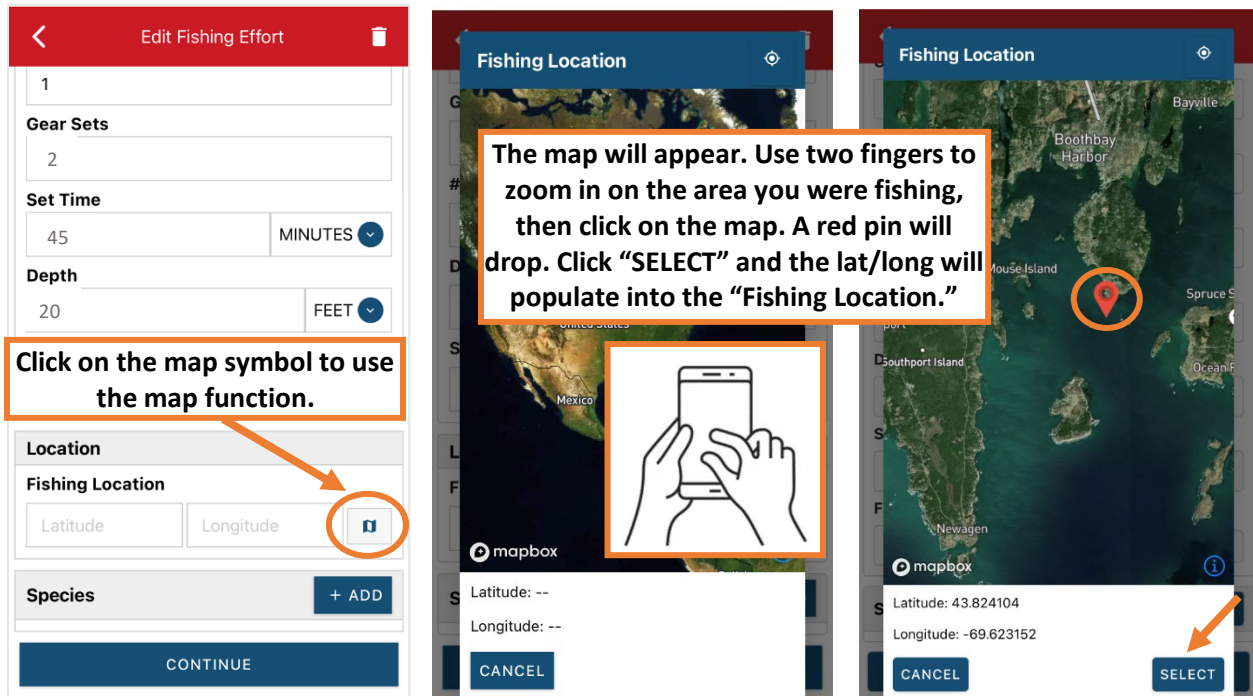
Edit Fishing Effort

1

Gear Sets

2

Set Time

45

MINUTES

Depth

20

FEET

Click on the map symbol to use the map function.

Location

Fishing Location

Latitude

Longitude

Species

+ ADD

CONTINUE

Fishing Location

The map will appear. Use two fingers to zoom in on the area you were fishing, then click on the map. A red pin will drop. Click "SELECT" and the lat/long will populate into the "Fishing Location."

United States

Mexico

mapbox

Latitude: --

Longitude: --

CANCEL

Fishing Location

Bayville

Boothbay Harbor

Mouse Island

Spruce S

Southport Island

Ocean P

Newagen

mapbox

Latitude: 43.824104

Longitude: -69.623152

CANCEL

SELECT